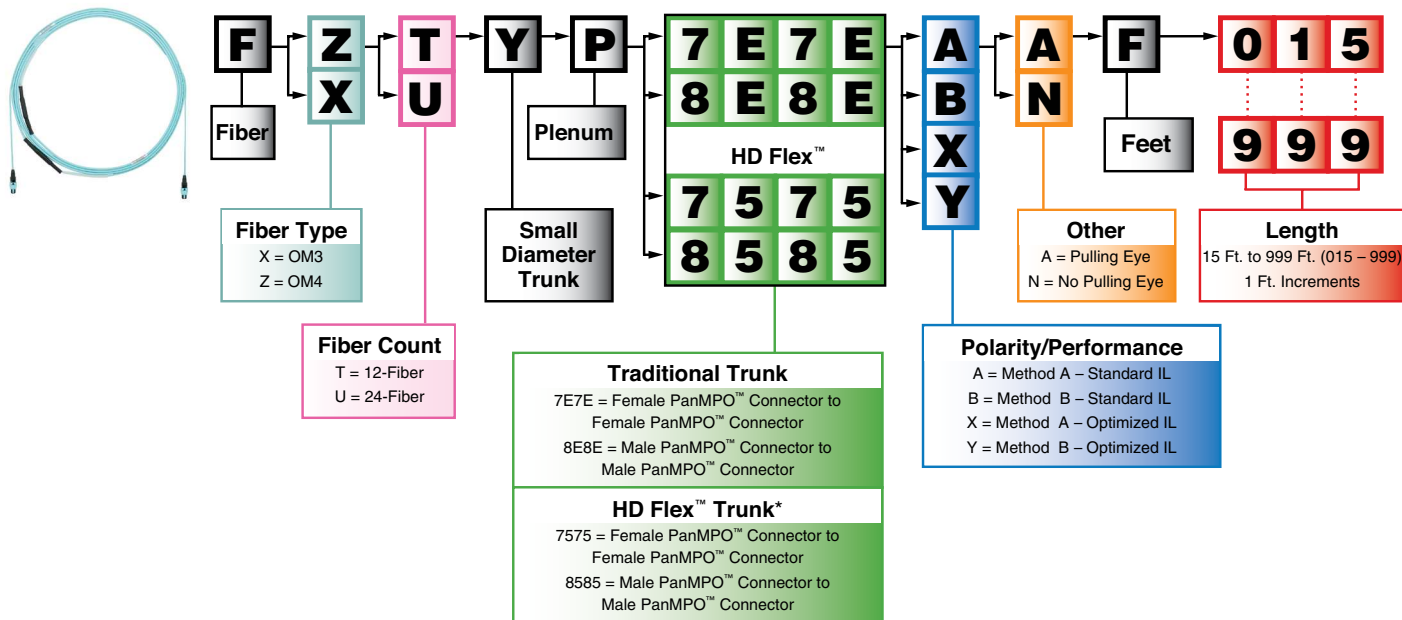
F Z X T U Y P

7 E 7 E
8 E 8 E

HD Flex™

7 5 7 5
8 5 8 5

A B X Y

A N

F

0 1 5

9 9 9

Fiber

Plenum

Feet

Fiber Type
X = OM3
Z = OM4

Small Diameter Trunk

Other
A = Pulling Eye
N = No Pulling Eye

Length
15 Ft. to 999 Ft. (015 – 999)
1 Ft. Increments

Fiber Count
T = 12-Fiber
U = 24-Fiber

Polarity/Performance
A = Method A – Standard IL
B = Method B – Standard IL
X = Method A – Optimized IL
Y = Method B – Optimized IL

Traditional Trunk
7E7E = Female PanMPO™ Connector to Female PanMPO™ Connector
8E8E = Male PanMPO™ Connector to Male PanMPO™ Connector

HD Flex™ Trunk*
7575 = Female PanMPO™ Connector to Female PanMPO™ Connector
8585 = Male PanMPO™ Connector to Male PanMPO™ Connector